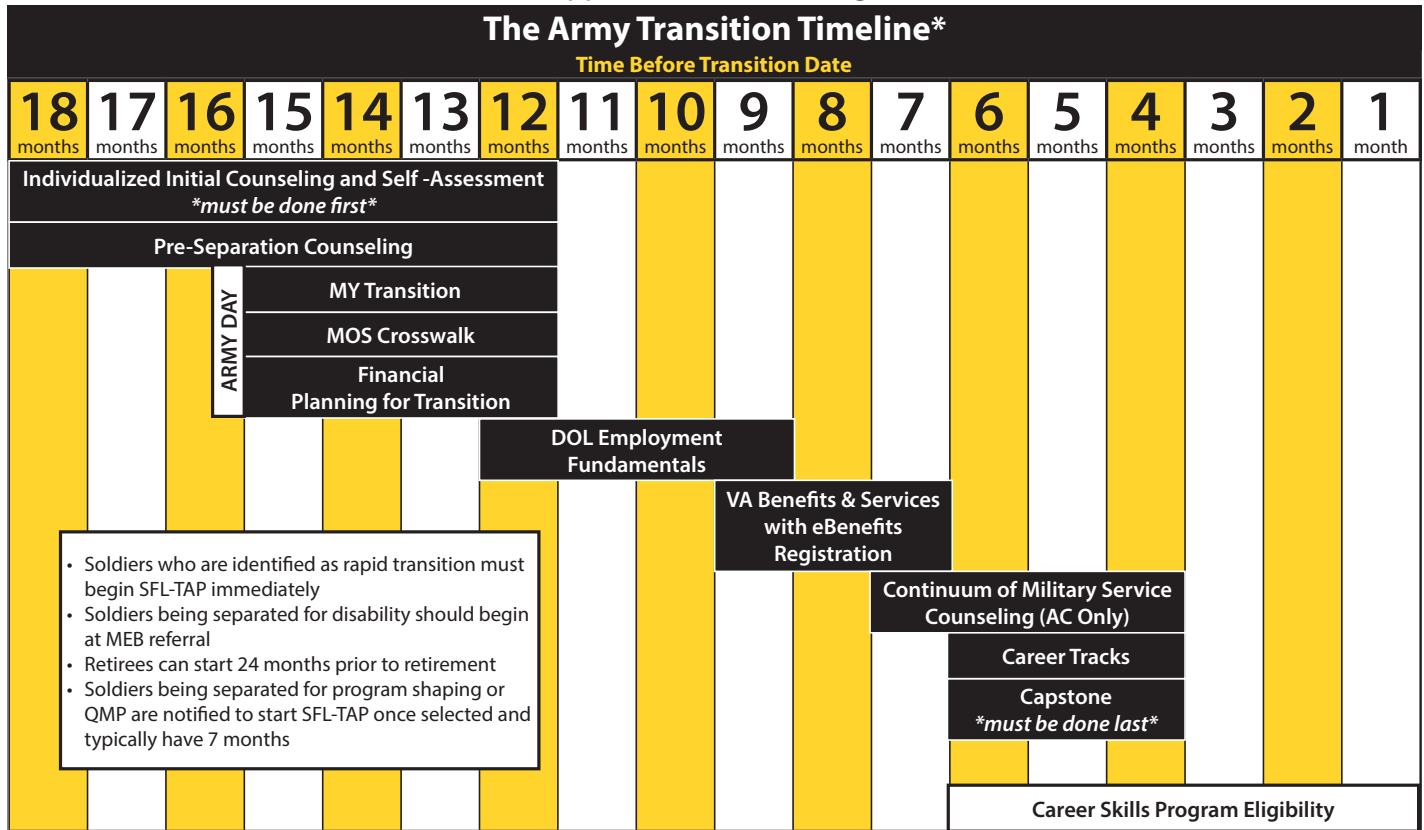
The Army Transition Timeline*

Time Before Transition Date

18 months 17 months 16 months 15 months 14 months 13 months 12 months 11 months 10 months 9 months 8 months 7 months 6 months 5 months 4 months 3 months 2 months 1 month

Individualized Initial Counseling and Self -Assessment *must be done first*

Pre-Separation Counseling

ARMY DAY

MY Transition

MOS Crosswalk

Financial Planning for Transition

DOL Employment Fundamentals

VA Benefits & Services with eBenefits Registration

Continuum of Military Service Counseling (AC Only)

Career Tracks

Capstone *must be done last*

- Soldiers who are identified as rapid transition must begin SFL-TAP immediately
- Soldiers being separated for disability should begin at MEB referral
- Retirees can start 24 months prior to retirement
- Soldiers being separated for program shaping or QMP are notified to start SFL-TAP once selected and typically have 7 months

Career Skills Program Eligibility